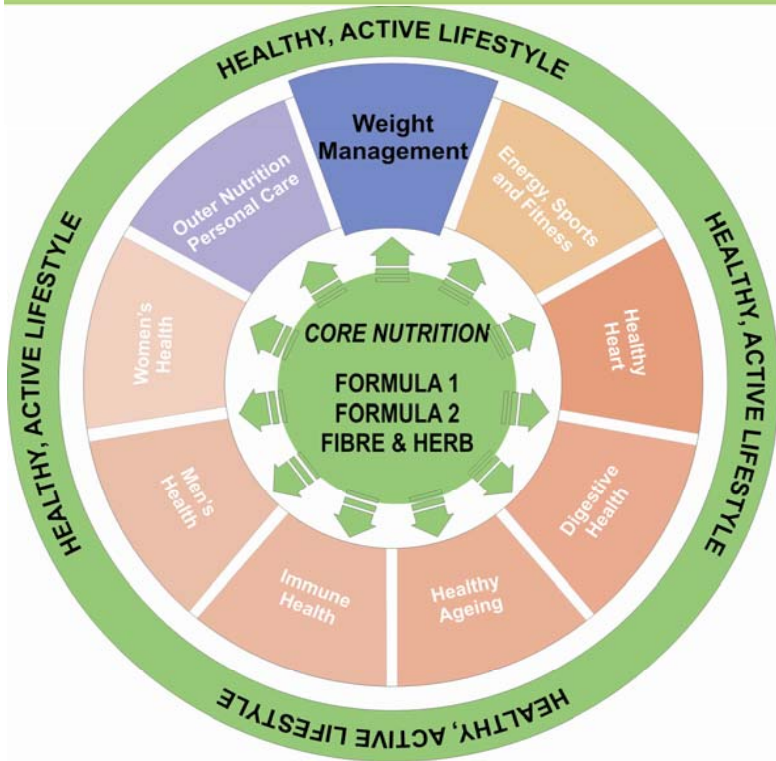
HEALTHY, ACTIVE LIFESTYLE

Weight Management

Energy, Sports and Fitness

Healthy Heart

Digestive Health

Healthy Ageing

Immune Health

Men's Health

Women's Health

Outer Nutrition Personal Care

CORE NUTRITION

FORMULA 1
FORMULA 2
FIBRE & HERB

HEALTHY, ACTIVE LIFESTYLE

HEALTHY, ACTIVE LIFESTYLE

HEALTHY, ACTIVE LIFESTYLE